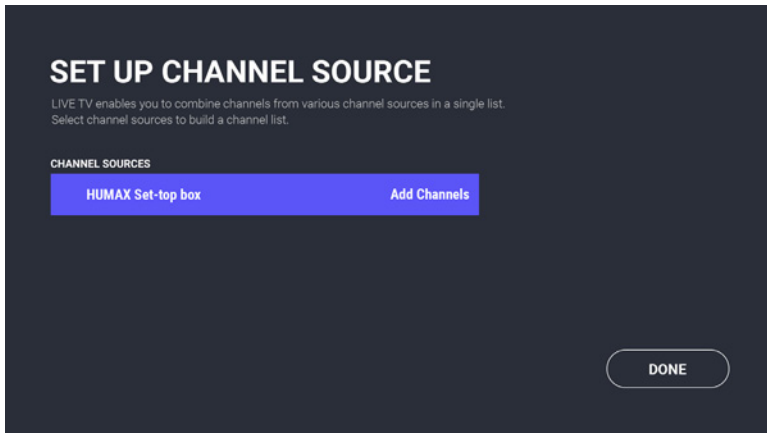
SET UP CHANNEL SOURCE

LIVE TV enables you to combine channels from various channel sources in a single list. Select channel sources to build a channel list.

CHANNEL SOURCES

HUMAX Set-top box

Add Channels

DONE